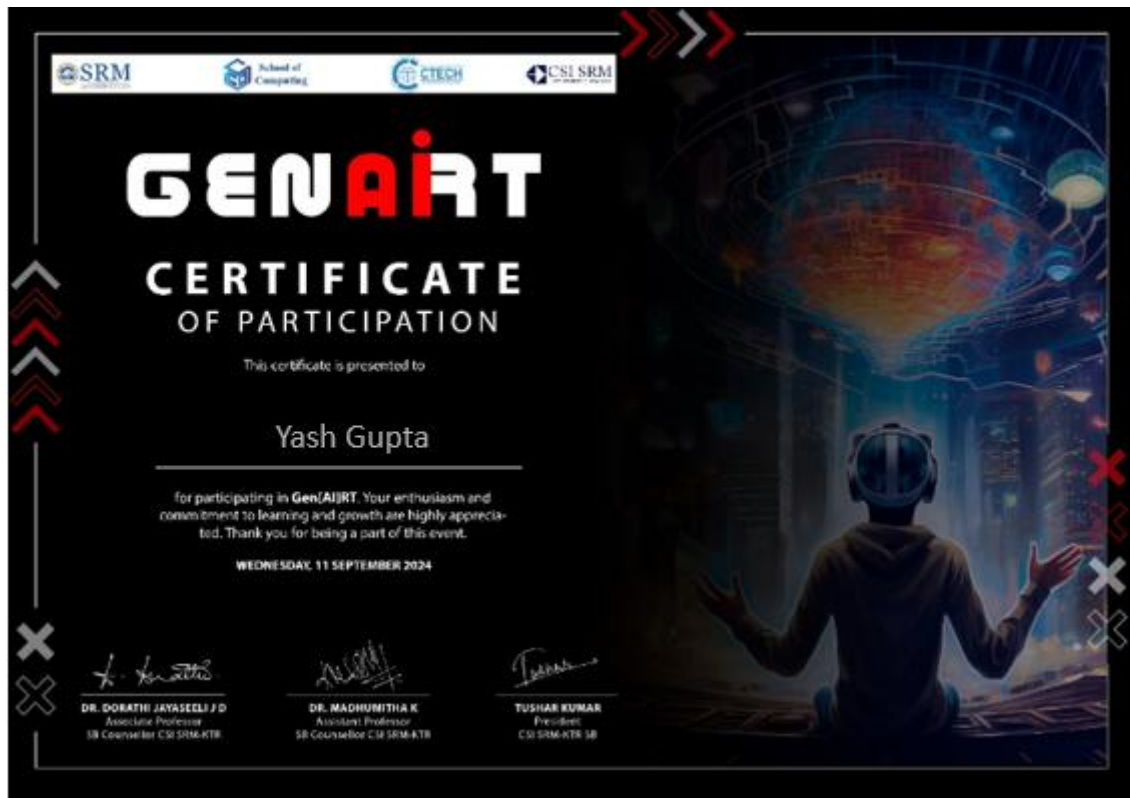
SRM

School of Computing

CTECH

CSI SRM

GENAIRT

CERTIFICATE

OF PARTICIPATION

This certificate is presented to

Yash Gupta

for participating in Gen(AI)RT. Your enthusiasm and commitment to learning and growth are highly appreciated. Thank you for being a part of this event.

WEDNESDAY, 11 SEPTEMBER 2024

DR. DORATHI JAYASEELI J D
Associate Professor
SB Counsellor CSI SRM-KTR

DR. MADHUMITHA K
Assistant Professor
SB Counsellor CSI SRM-KTR

TUSHAR KUMAR
President
CSI SRM-KTR SB